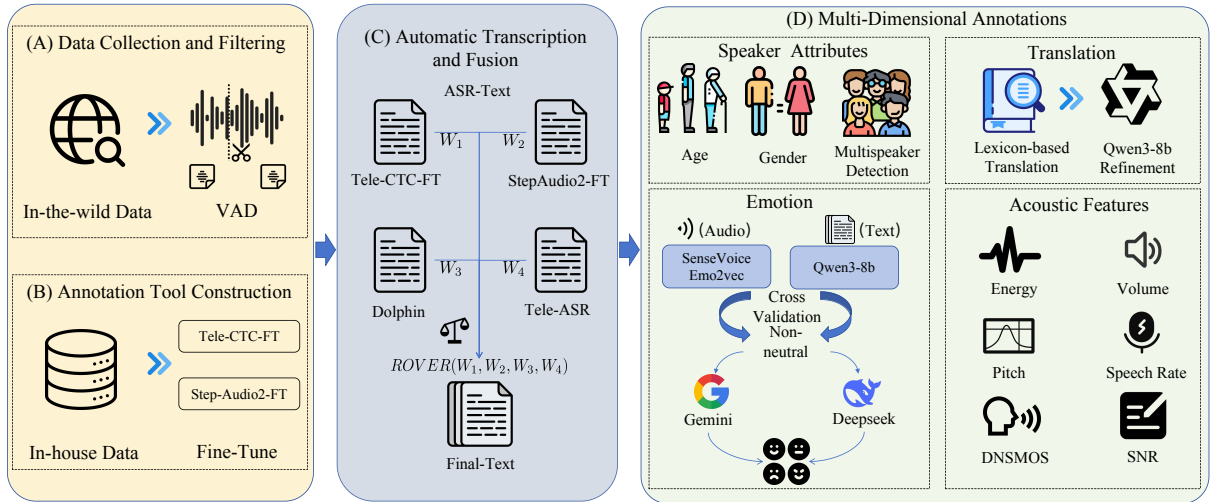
(A) Data Collection and Filtering

In-the-wild Data

VAD

(B) Annotation Tool Construction

Tele-CTC-FT

Step-Audio2-FT

In-house Data

Fine-Tune

(C) Automatic Transcription and Fusion

ASR-Text

$W_1$

$W_2$

Tele-CTC-FT

StepAudio2-FT

$W_3$

$W_4$

Dolphin

Tele-ASR

$ROVER(W_1, W_2, W_3, W_4)$

Final-Text

(D) Multi-Dimensional Annotations

Speaker Attributes

Age

Gender

Multispeaker Detection

Translation

Lexicon-based Translation

Qwen3-8b Refinement

Emotion

(Audio)

(Text)

SenseVoice Emo2vec

Qwen3-8b

Cross Validation

Non-neutral

Gemini

Deepseek

Acoustic Features

Energy

Volume

Pitch

Speech Rate

DNSMOS

SNR